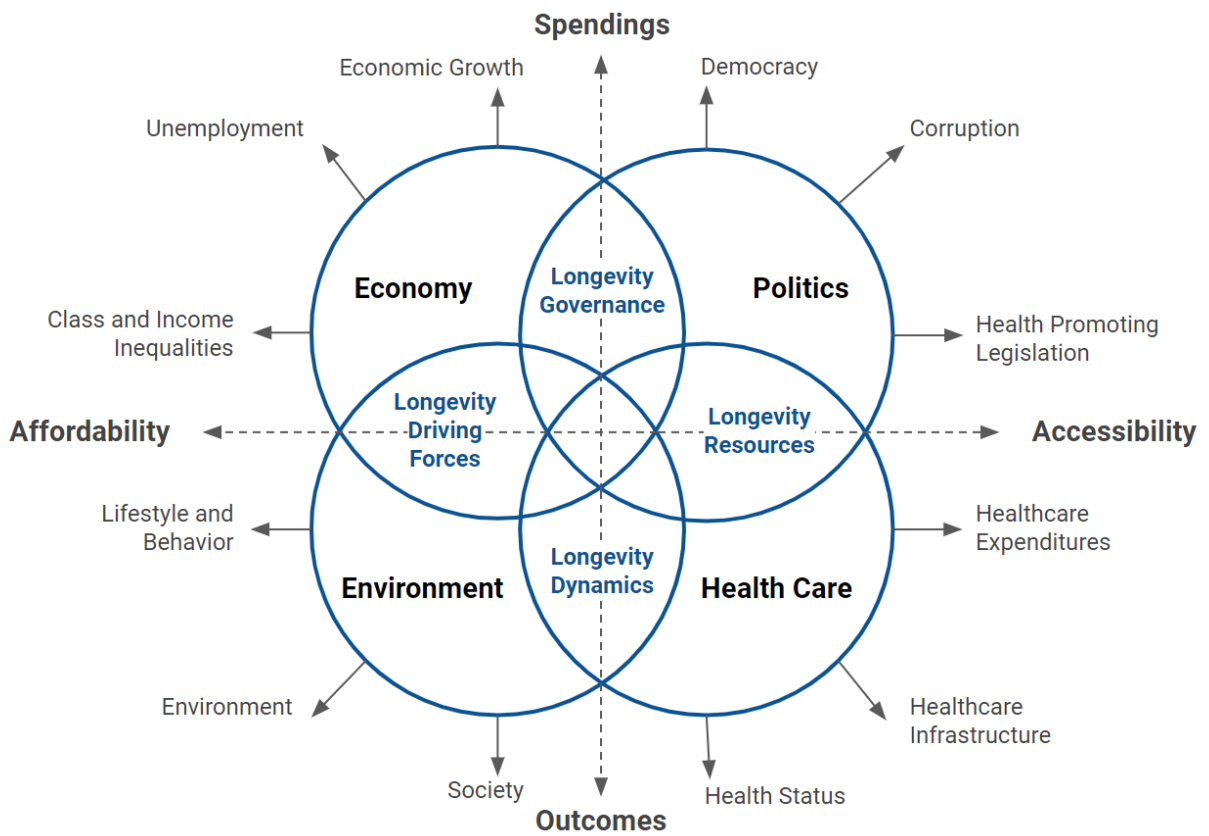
Spendings

Economic Growth

Democracy

Unemployment

Corruption

Economy

Longevity Governance

Politics

Class and Income Inequalities

Health Promoting Legislation

Longevity Driving Forces

Longevity Resources

Affordability

Accessibility

Lifestyle and Behavior

Healthcare Expenditures

Longevity Dynamics

Environment

Health Care

Environment

Healthcare Infrastructure

Society

Health Status

Outcomes